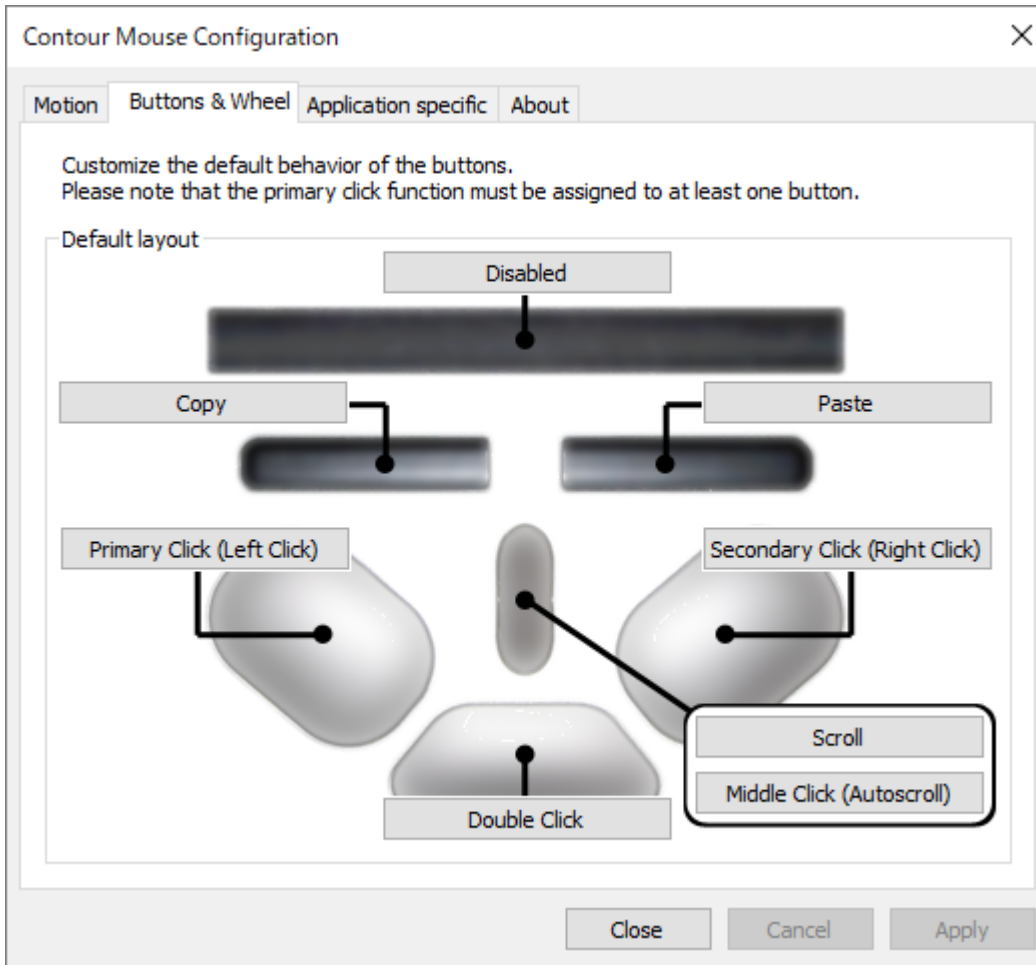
Contour Mouse Configuration
×

Motion | Buttons & Wheel | Application specific | About

Customize the default behavior of the buttons.
Please note that the primary click function must be assigned to at least one button.

Default layout

Disabled

Copy

Paste

Primary Click (Left Click)

Secondary Click (Right Click)

Scroll

Middle Click (Autoscroll)

Double Click

Close | Cancel | Apply